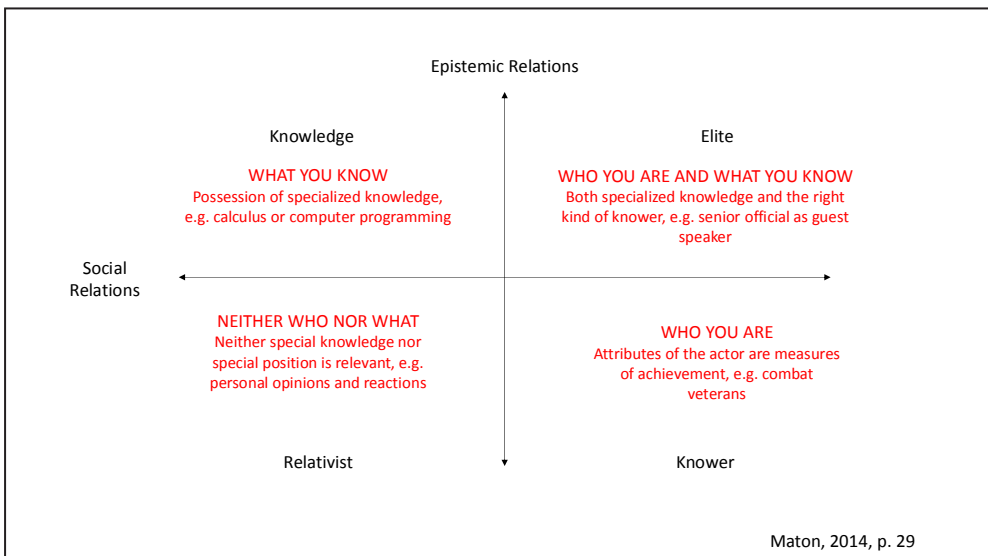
Epistemic Relations

Knowledge

WHAT YOU KNOW
Possession of specialized knowledge, e.g. calculus or computer programming

Elite

WHO YOU ARE AND WHAT YOU KNOW
Both specialized knowledge and the right kind of knower, e.g. senior official as guest speaker

Social Relations

NEITHER WHO NOR WHAT
Neither special knowledge nor special position is relevant, e.g. personal opinions and reactions

WHO YOU ARE
Attributes of the actor are measures of achievement, e.g. combat veterans

Relativist

Knower

Maton, 2014, p. 29